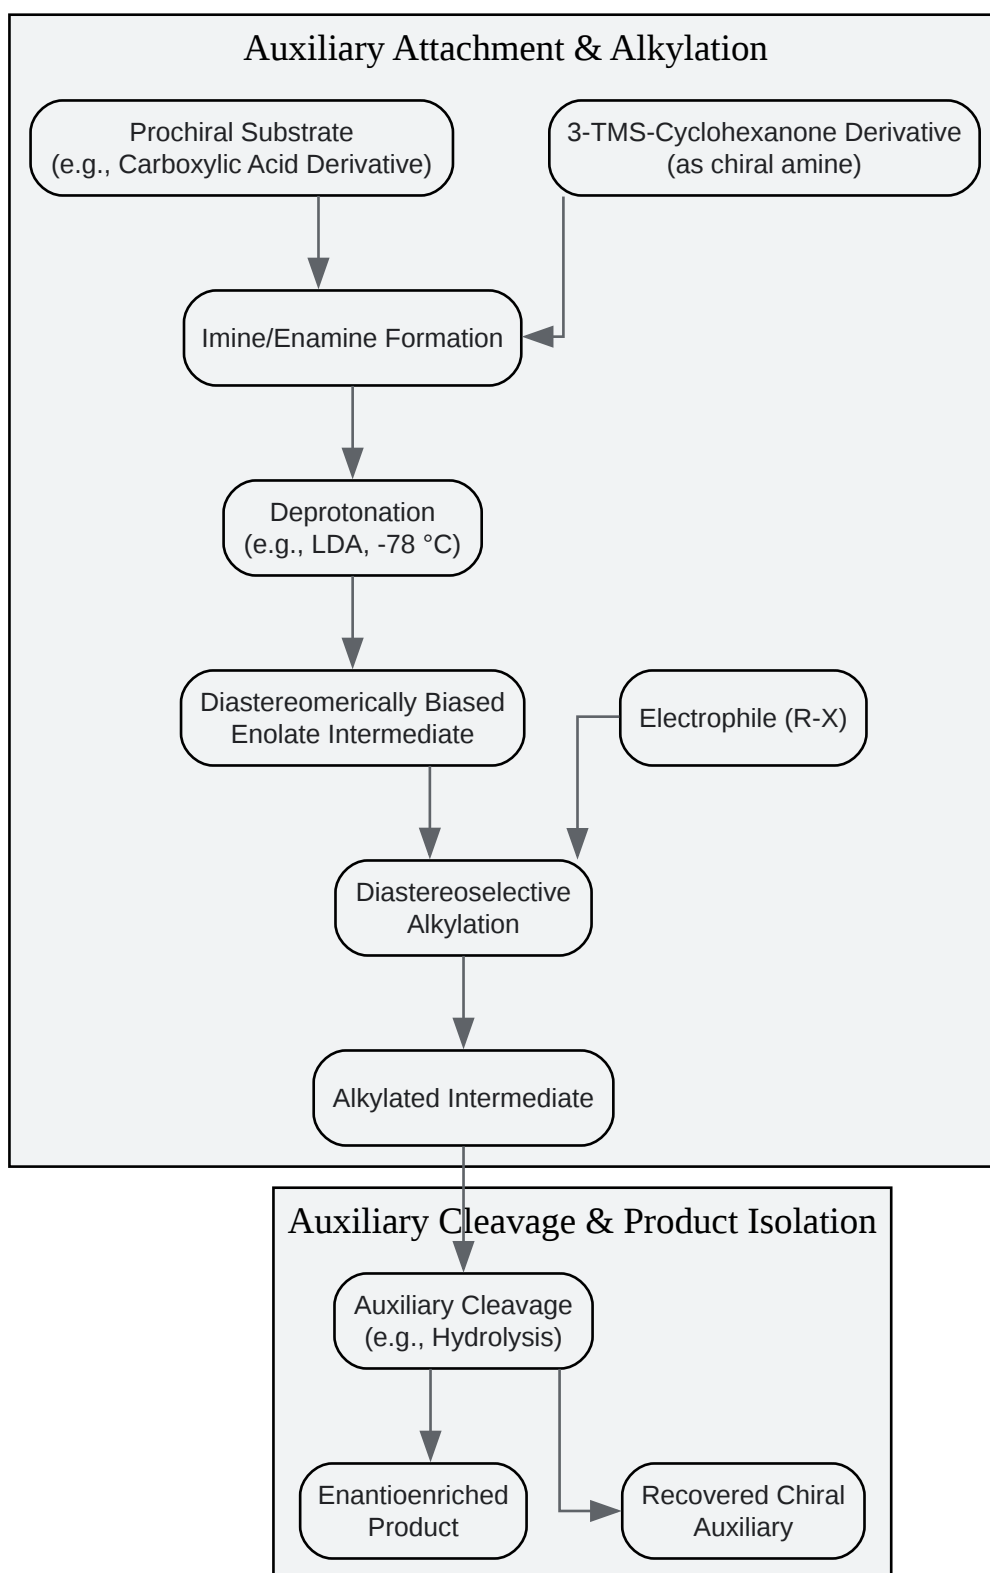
Auxiliary Attachment & Alkylation

Prochiral Substrate
(e.g., Carboxylic Acid Derivative)

3-TMS-Cyclohexanone Derivative
(as chiral amine)

Imine/Enamine Formation

Deprotonation
(e.g., LDA, -78 °C)

Diastereomerically Biased
Enolate Intermediate

Electrophile (R-X)

Diastereoselective
Alkylation

Alkylated Intermediate

Auxiliary Cleavage & Product Isolation

Auxiliary Cleavage
(e.g., Hydrolysis)

Enantioenriched
Product

Recovered Chiral
Auxiliary